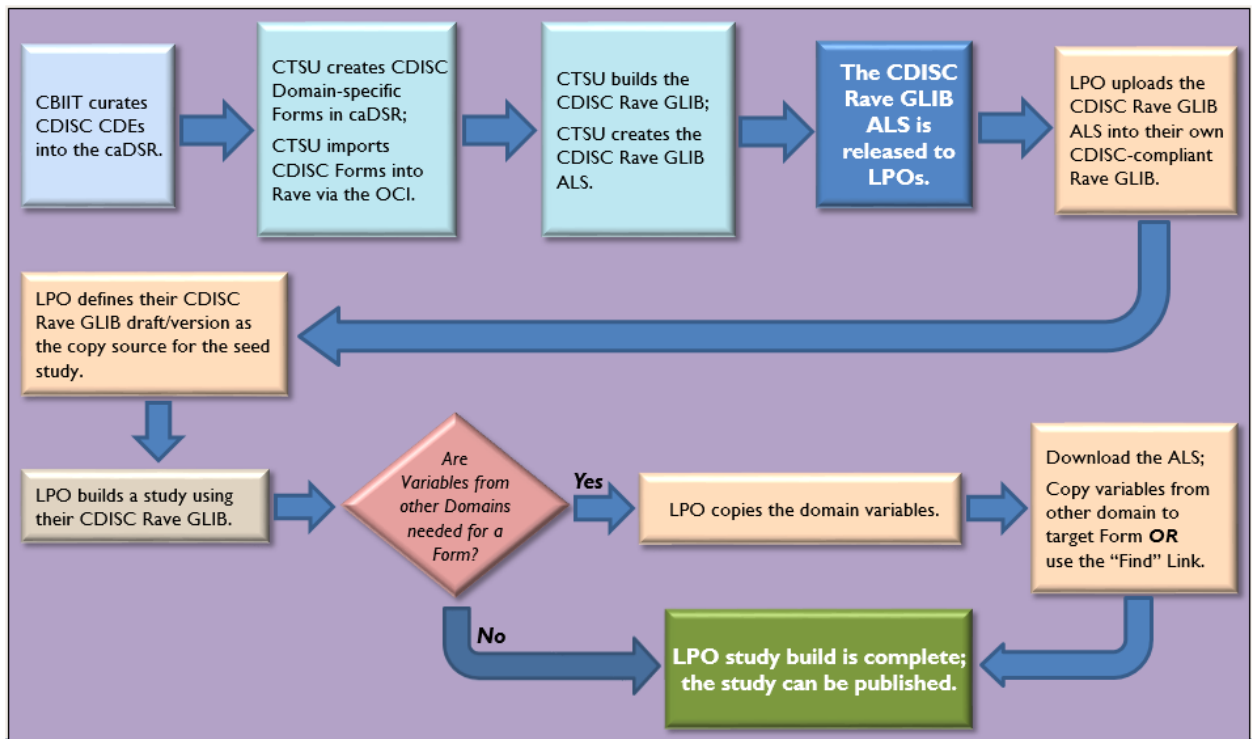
CBIIT curates CDISC CDEs into the caDSR.

CTSU creates CDISC Domain-specific Forms in caDSR;

CTSU imports CDISC Forms into Rave via the OCI.

CTSU builds the CDISC Rave GLIB;

CTSU creates the CDISC Rave GLIB ALS.

The CDISC Rave GLIB ALS is released to LPOs.

LPO uploads the CDISC Rave GLIB ALS into their own CDISC-compliant Rave GLIB.

LPO defines their CDISC Rave GLIB draft/version as the copy source for the seed study.

LPO builds a study using their CDISC Rave GLIB.

Are Variables from other Domains needed for a Form?

Yes

LPO copies the domain variables.

Download the ALS;

Copy variables from other domain to target Form OR use the "Find" Link.

No

LPO study build is complete; the study can be published.